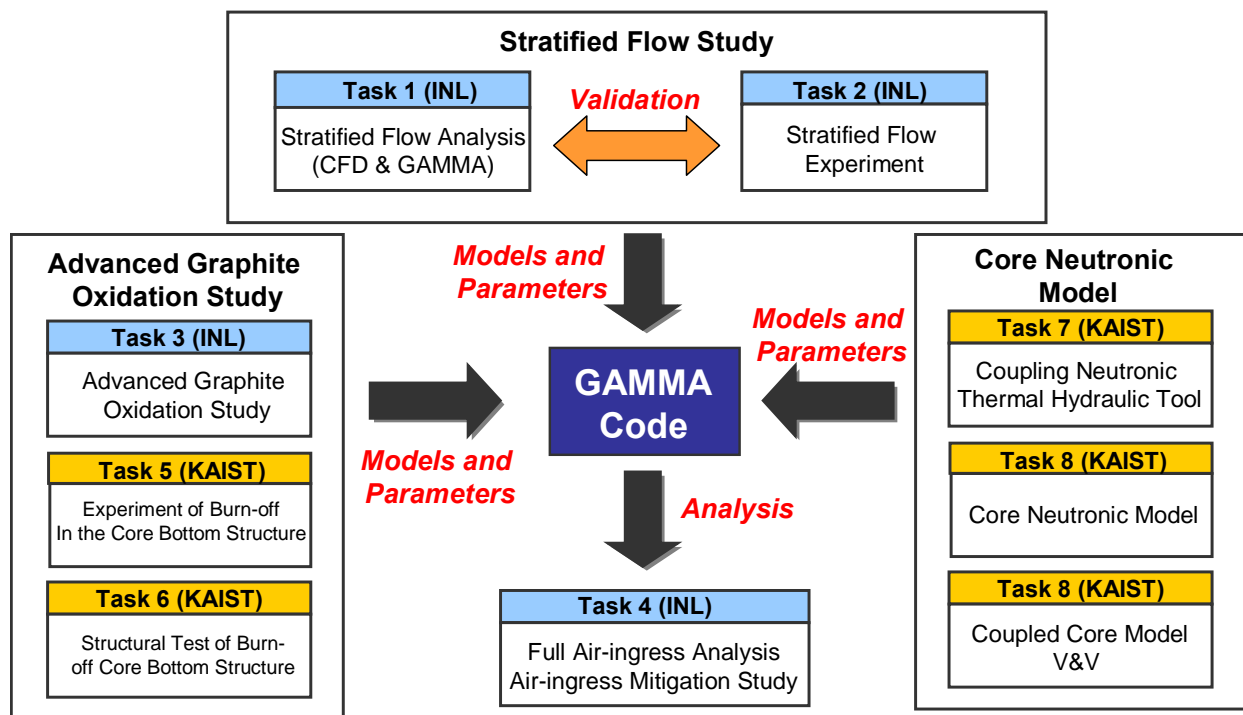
Stratified Flow Study

Task 1 (INL)

Stratified Flow Analysis (CFD & GAMMA)

Validation

Task 2 (INL)

Stratified Flow Experiment

Advanced Graphite Oxidation Study

Task 3 (INL)

Advanced Graphite Oxidation Study

Task 5 (KAIST)

Experiment of Burn-off In the Core Bottom Structure

Task 6 (KAIST)

Structural Test of Burn-off Core Bottom Structure

Models and Parameters

Models and Parameters

GAMMA Code

Models and Parameters

Analysis

Task 4 (INL)

Full Air-ingress Analysis Air-ingress Mitigation Study

Core Neutronic Model

Task 7 (KAIST)

Coupling Neutronic Thermal Hydraulic Tool

Task 8 (KAIST)

Core Neutronic Model

Task 8 (KAIST)

Coupled Core Model V&V